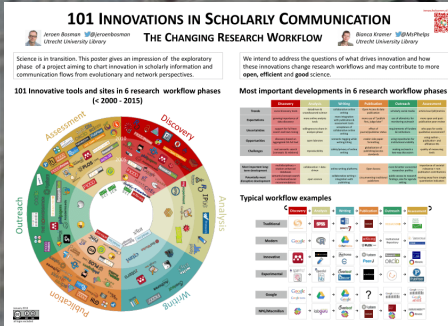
101 INNOVATIONS IN SCHOLARLY COMMUNICATION

THE CHANGING RESEARCH WORKFLOW

Jeroen Bosman @jeroenbosman
Utrecht University Library

Bianca Kramer @MsPhelps
Utrecht University Library

Science is in transition. This poster gives an impression of the exploratory phase of a project aiming to chart innovation in scholarly information and communication flows from evolutionary and network perspectives.

We intend to address the questions of what drives innovation and how these innovations change research workflows and may contribute to more open, efficient and good science.

101 Innovative tools and sites in 6 research workflow phases (< 2000 - 2015)

Assessment

Discovery

Analysis

Writing

Publication

Outreach

Most important developments in 6 research workflow phases

| | Discovery | Analysis | Writing | Publication | Outreach | Assessment |
|---|---|---|---|---|---|---|
| Trend | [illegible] | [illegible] | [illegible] | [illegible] | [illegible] | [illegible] |
| Expectations | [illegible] | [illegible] | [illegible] | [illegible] | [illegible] | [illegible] |
| Uncertainties | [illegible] | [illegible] | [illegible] | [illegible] | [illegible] | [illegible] |
| Opportunities | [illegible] | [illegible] | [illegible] | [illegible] | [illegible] | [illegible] |
| Challenges | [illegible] | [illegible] | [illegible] | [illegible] | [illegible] | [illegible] |
| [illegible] | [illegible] | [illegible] | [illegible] | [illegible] | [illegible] | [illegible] |
| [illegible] | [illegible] | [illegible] | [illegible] | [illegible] | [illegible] | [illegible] |

Typical workflow examples

Discovery Analysis Writing Publication Outreach Assessment

Traditional

Modern

Innovative

Experimental

Google

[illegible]

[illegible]